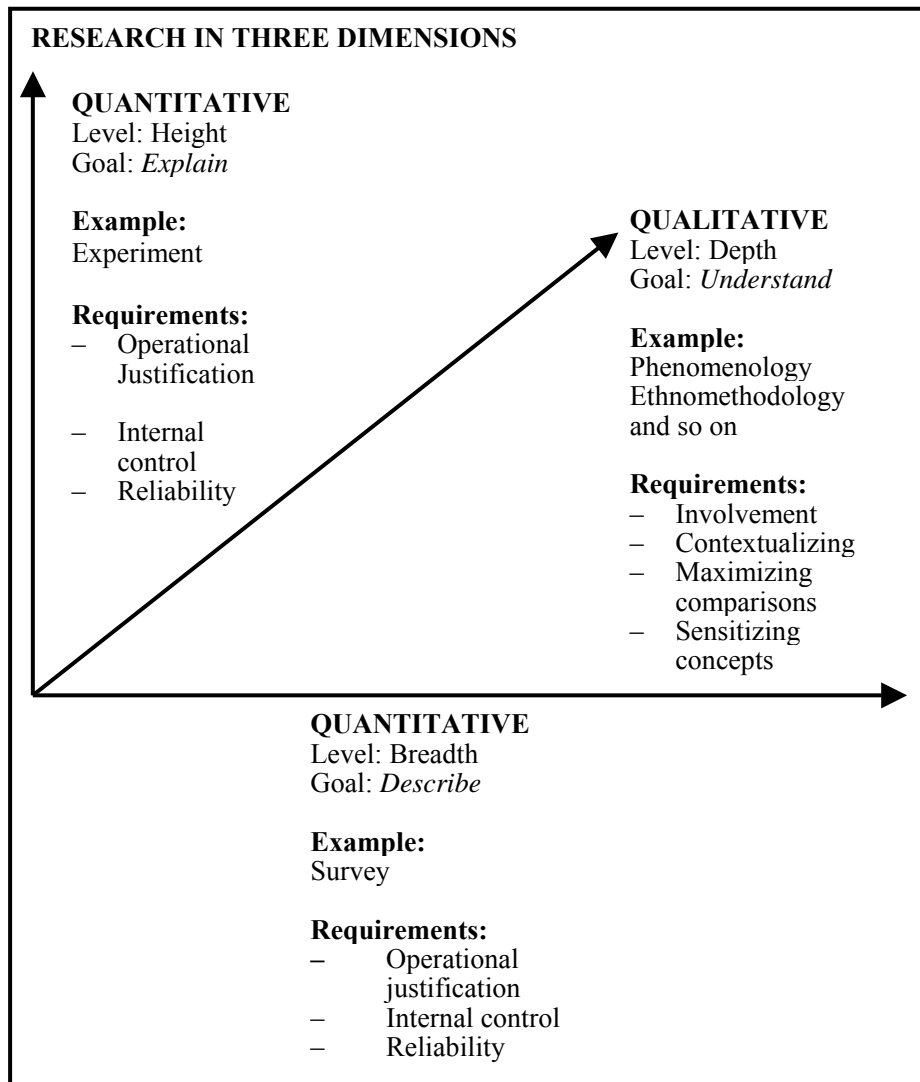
RESEARCH IN THREE DIMENSIONS

QUANTITATIVE
Level: Height
Goal: *Explain*

Example:
Experiment

Requirements:
– Operational Justification
– Internal control
– Reliability

QUALITATIVE
Level: Depth
Goal: *Understand*

Example:
Phenomenology
Ethnomethodology
and so on

Requirements:
– Involvement
– Contextualizing
– Maximizing comparisons
– Sensitizing concepts

QUANTITATIVE
Level: Breadth
Goal: *Describe*

Example:
Survey

Requirements:
– Operational justification
– Internal control
– Reliability